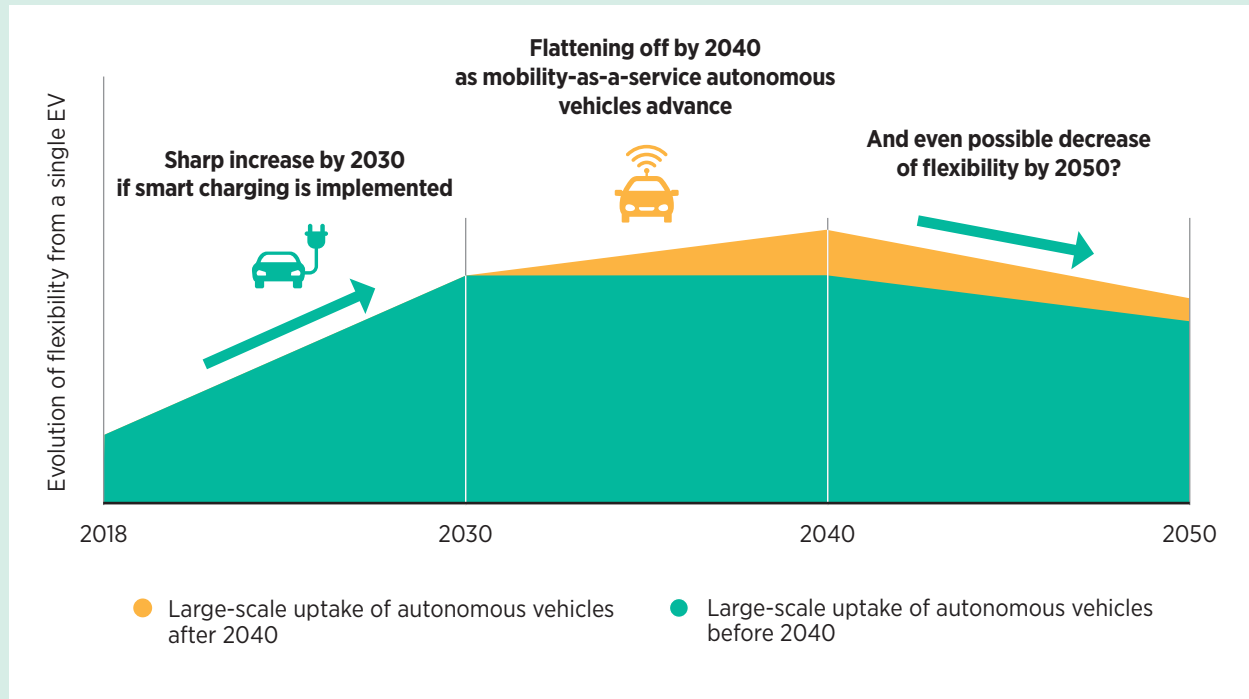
Evolution of flexibility from a single EV

Flattening off by 2040 as mobility-as-a-service autonomous vehicles advance

Sharp increase by 2030 if smart charging is implemented

And even possible decrease of flexibility by 2050?

2018

2030

2040

2050

Large-scale uptake of autonomous vehicles after 2040

Large-scale uptake of autonomous vehicles before 2040